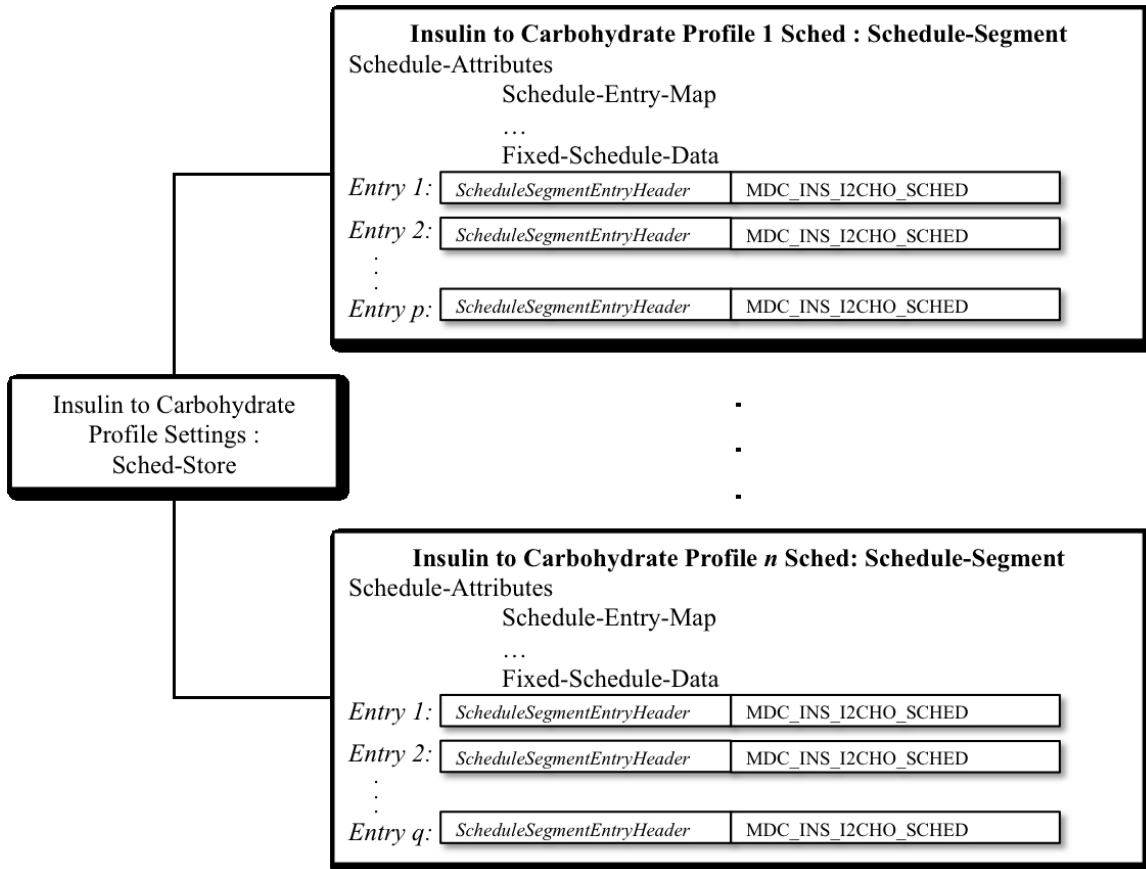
Insulin to Carbohydrate Profile 1 Sched : Schedule-Segment
Schedule-Attributes
Schedule-Entry-Map
…
Fixed-Schedule-Data

| | | |
|---|---|---|
| Entry 1: | ScheduleSegmentEntryHeader | MDC_INS_I2CHO_SCHED |
| Entry 2: | ScheduleSegmentEntryHeader | MDC_INS_I2CHO_SCHED |
| ⋮ | | |
| Entry p: | ScheduleSegmentEntryHeader | MDC_INS_I2CHO_SCHED |

Insulin to Carbohydrate Profile Settings : Sched-Store

.
.
.

Insulin to Carbohydrate Profile n Sched: Schedule-Segment
Schedule-Attributes
Schedule-Entry-Map
…
Fixed-Schedule-Data

| | | |
|---|---|---|
| Entry 1: | ScheduleSegmentEntryHeader | MDC_INS_I2CHO_SCHED |
| Entry 2: | ScheduleSegmentEntryHeader | MDC_INS_I2CHO_SCHED |
| ⋮ | | |
| Entry q: | ScheduleSegmentEntryHeader | MDC_INS_I2CHO_SCHED |